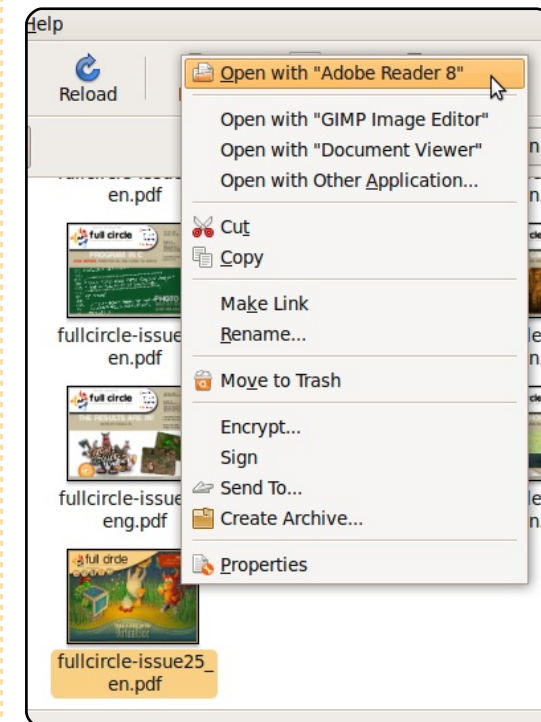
Help

Reload

fullcircle-issue en.pdf

fullcircle-issue en.pdf

fullcircle-issue eng.pdf

fullcircle-issue25_ en.pdf

Open with "Adobe Reader 8"

Open with "GIMP Image Editor"

Open with "Document Viewer"

Open with Other Application...

Cut

Copy

Make Link

Rename...

Move to Trash

Encrypt...

Sign

Send To...

Create Archive...

Properties